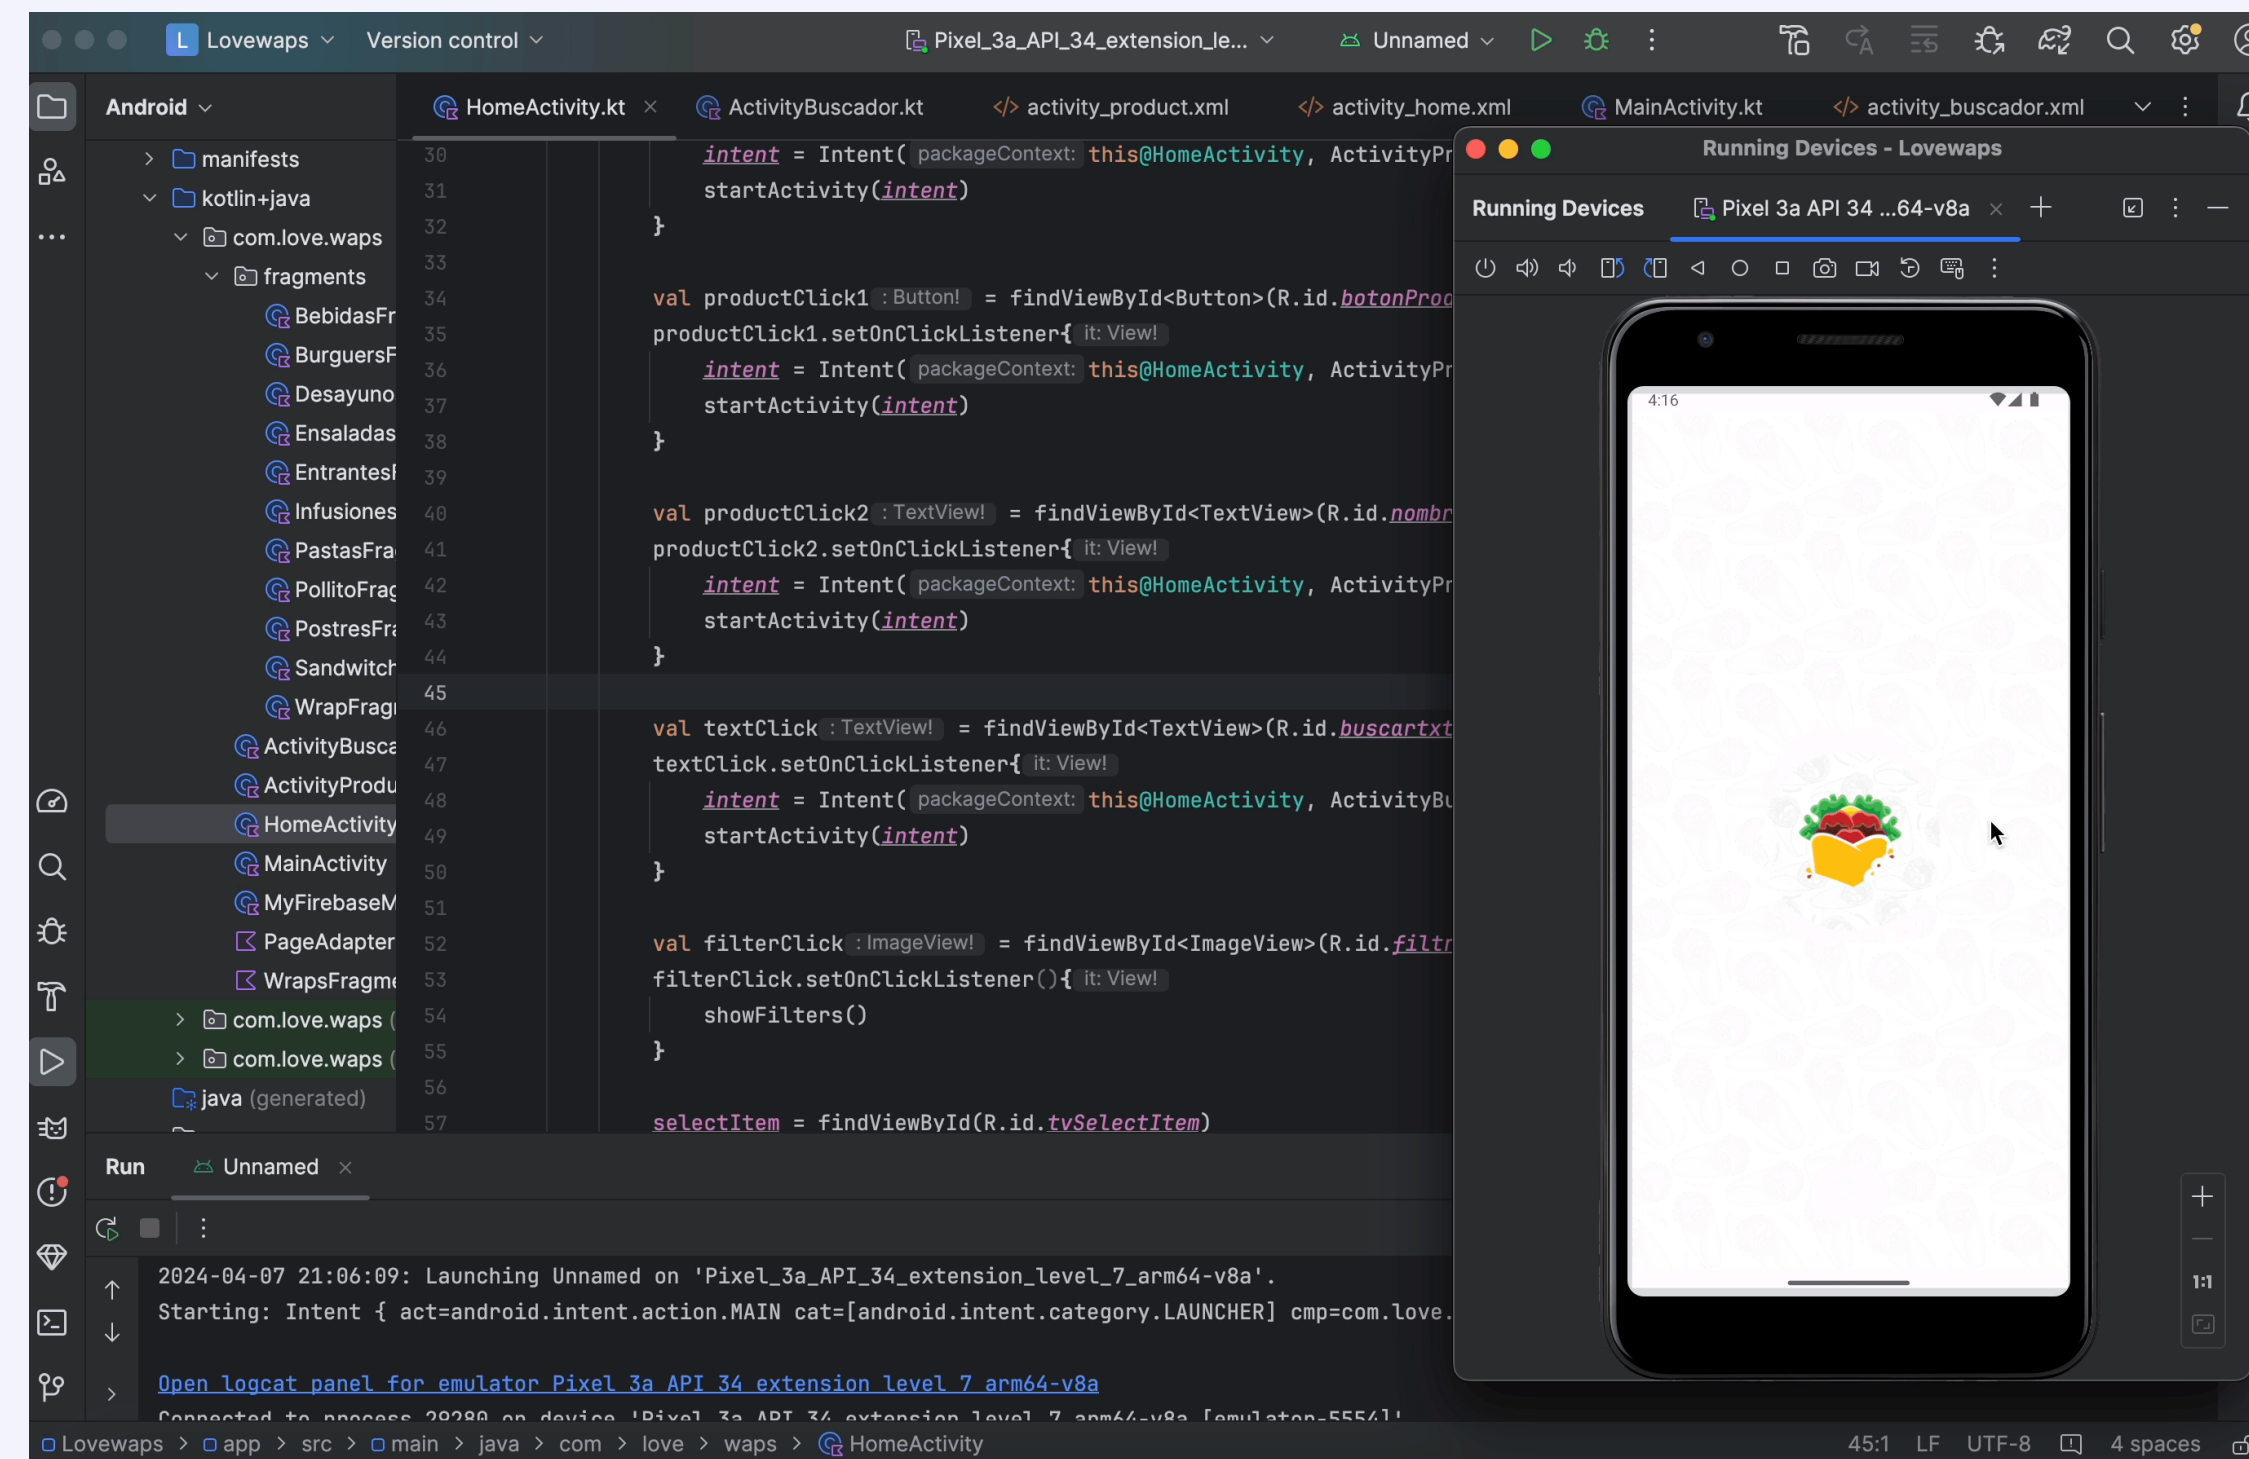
L Lovewaps Version control Pixel_3a_API_34_extension_le... Unnamed

Android

HomeActivity.kt ActivityBuscador.kt activity_product.xml activity_home.xml MainActivity.kt activity_buscador.xml

manifests
kotlin+java
com.love.waps
fragments
BebidasFr
BurguersF
Desayuno
Ensaladas
EntrantesF
Infusiones
PastasFra
PollitoFrag
PostresFra
Sandwitch
WrapFragi
ActivityBusca
ActivityProdu
HomeActivity
MainActivity
MyFirebaseM
PageAdapter
WrapsFragme
com.love.waps (
com.love.waps (
java (generated)

30 intent = Intent( packageContext: this@HomeActivity, ActivityPr
31 startActivity(intent)
32 }
33
34 val productClick1 : Button! = findViewById<Button>(R.id.botonProd
35 productClick1.setOnClickListener{ it: View!
36 intent = Intent( packageContext: this@HomeActivity, ActivityPr
37 startActivity(intent)
38 }
39
40 val productClick2 : TextView! = findViewById<TextView>(R.id.nombr
41 productClick2.setOnClickListener{ it: View!
42 intent = Intent( packageContext: this@HomeActivity, ActivityPr
43 startActivity(intent)
44 }
45
46 val textClick : TextView! = findViewById<TextView>(R.id.buscartxt
47 textClick.setOnClickListener{ it: View!
48 intent = Intent( packageContext: this@HomeActivity, ActivityBu
49 startActivity(intent)
50 }
51
52 val filterClick : ImageView! = findViewById<ImageView>(R.id.filtr
53 filterClick.setOnClickListener(){ it: View!
54 showFilters()
55 }
56
57 selectItem = findViewById(R.id.tvSelectItem)

Running Devices - Lovewaps
Running Devices Pixel 3a API 34 ...64-v8a
4:16
1:1

Run Unnamed
2024-04-07 21:06:09: Launching Unnamed on 'Pixel_3a_API_34_extension_level_7_arm64-v8a'.
Starting: Intent { act=android.intent.action.MAIN cat=[android.intent.category.LAUNCHER] cmp=com.love.

Open logcat panel for emulator Pixel 3a API 34 extension level 7 arm64-v8a
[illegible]

Lovewaps > app > src > main > java > com > love > waps > HomeActivity 45:1 LF UTF-8 4 spaces